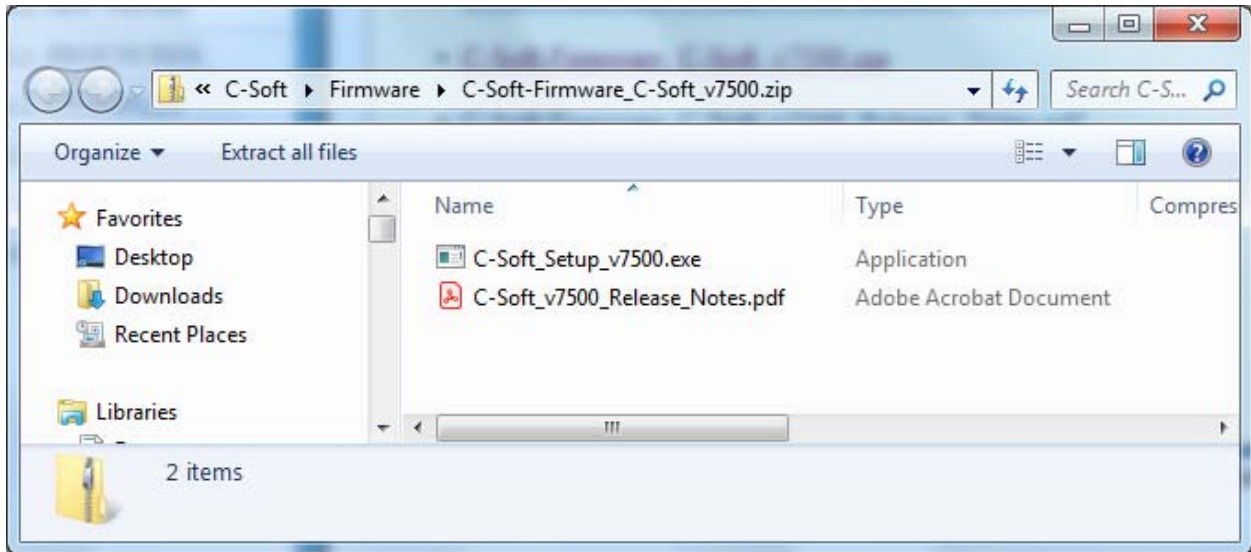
« C-Soft ▸ Firmware ▸ C-Soft-Firmware_C-Soft_v7500.zip

Search C-S...

Organize ▾ Extract all files

Favorites
Desktop
Downloads
Recent Places

Libraries

| Name | Type | Compres |
|---|---|---|
| C-Soft_Setup_v7500.exe | Application | |
| C-Soft_v7500_Release_Notes.pdf | Adobe Acrobat Document | |

2 items